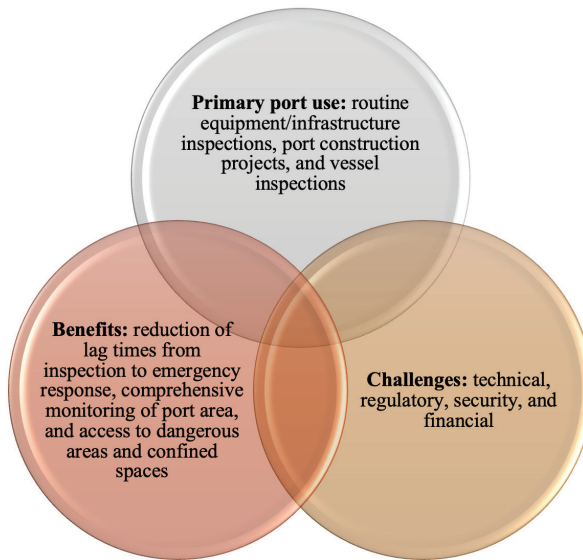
**Primary port use:** routine equipment/infrastructure inspections, port construction projects, and vessel inspections

**Benefits:** reduction of lag times from inspection to emergency response, comprehensive monitoring of port area, and access to dangerous areas and confined spaces

**Challenges:** technical, regulatory, security, and financial